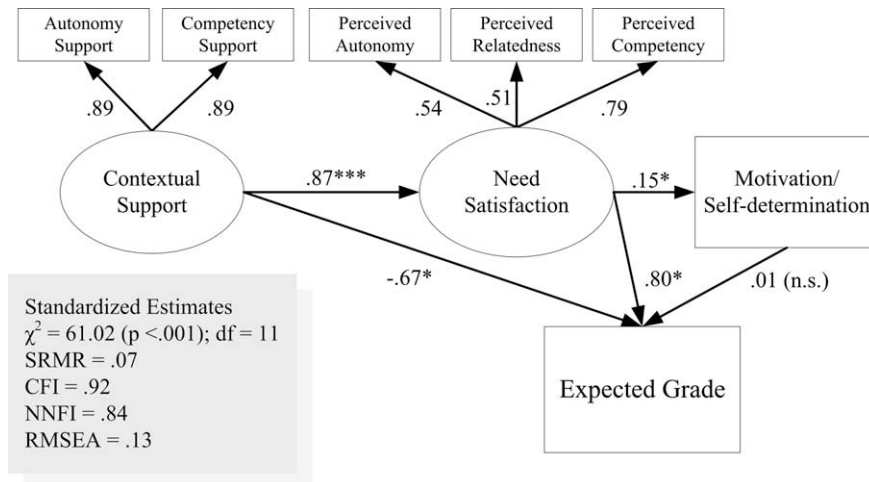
Autonomy Support

Competency Support

Perceived Autonomy

Perceived Relatedness

Perceived Competency

.89

.89

.54

.51

.79

Contextual Support

.87***

Need Satisfaction

.15*

Motivation/ Self-determination

-.67*

.80*

.01 (n.s.)

Standardized Estimates
$\chi^2$ = 61.02 (p <.001); df = 11
SRMR = .07
CFI = .92
NNFI = .84
RMSEA = .13

Expected Grade